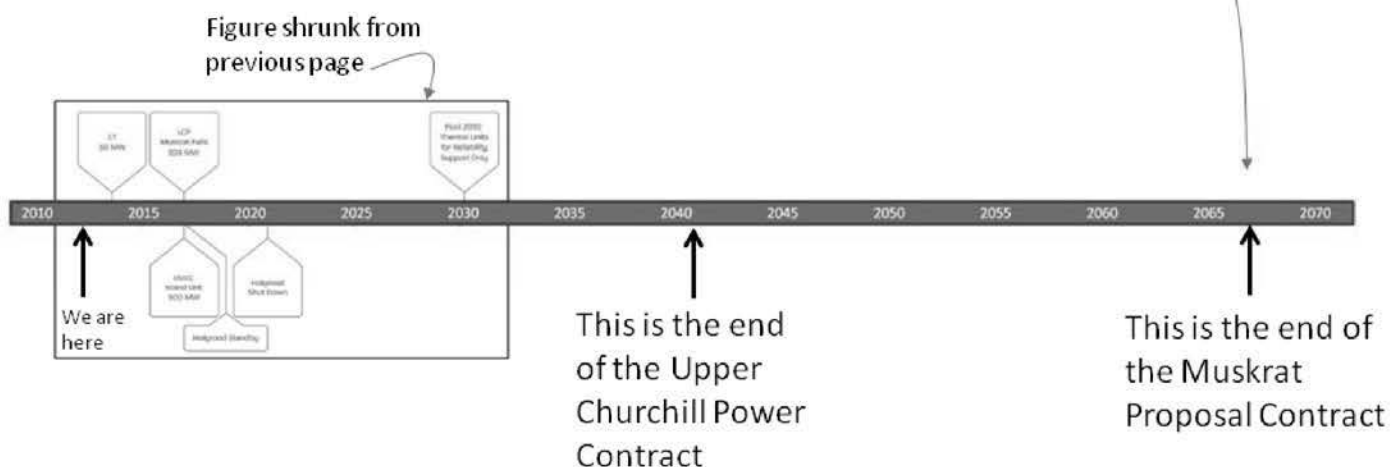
Figure shrunk from previous page

LT 30 MW

LCP Muskrat Falls 824 MW

Post 2030 Thermal Units for Reliability Support Only

2010 2015 2020 2025 2030 2035 2040 2045 2050 2055 2060 2065 2070

HVdc Island Link 900 MW

Holyrood Shut Down

Holyrood Standby

We are here

This is the end of the Upper Churchill Power Contract

This is the end of the Muskrat Proposal Contract